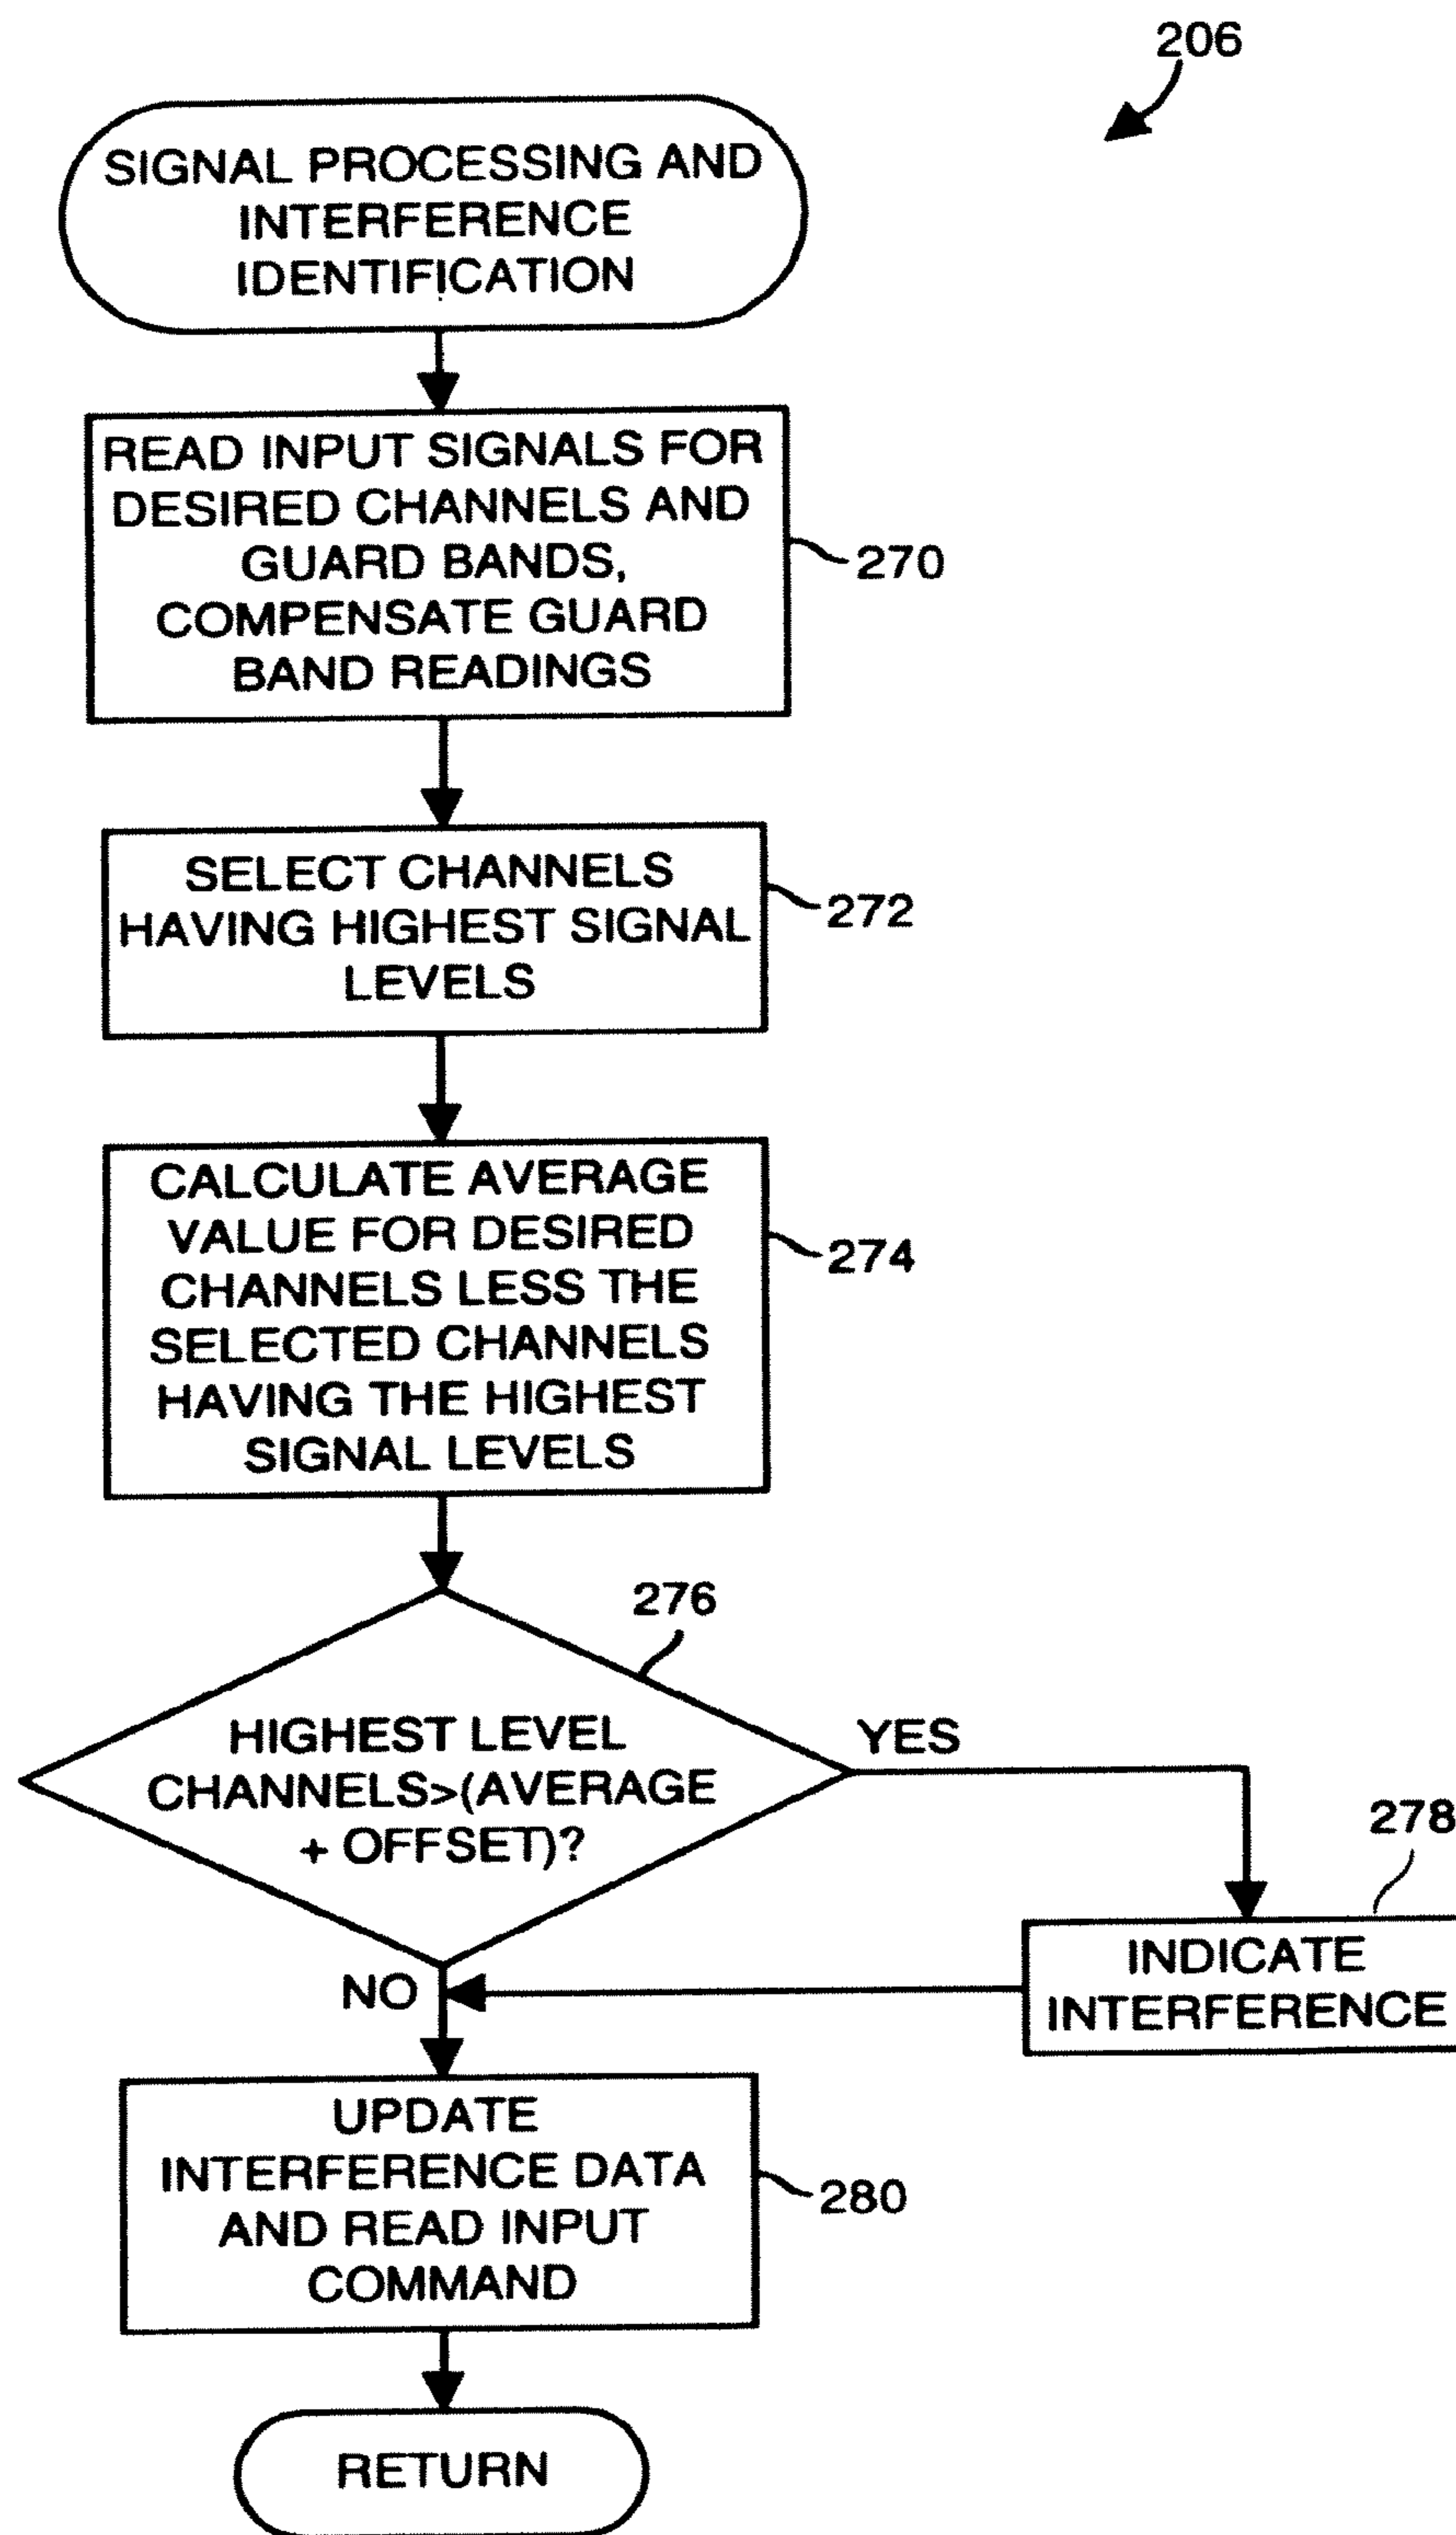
206

SIGNAL PROCESSING AND INTERFERENCE IDENTIFICATION

READ INPUT SIGNALS FOR DESIRED CHANNELS AND GUARD BANDS, COMPENSATE GUARD BAND READINGS

270

SELECT CHANNELS HAVING HIGHEST SIGNAL LEVELS

272

CALCULATE AVERAGE VALUE FOR DESIRED CHANNELS LESS THE SELECTED CHANNELS HAVING THE HIGHEST SIGNAL LEVELS

274

276

HIGHEST LEVEL CHANNELS>(AVERAGE + OFFSET)?

YES

278

INDICATE INTERFERENCE

NO

UPDATE INTERFERENCE DATA AND READ INPUT COMMAND

280

RETURN